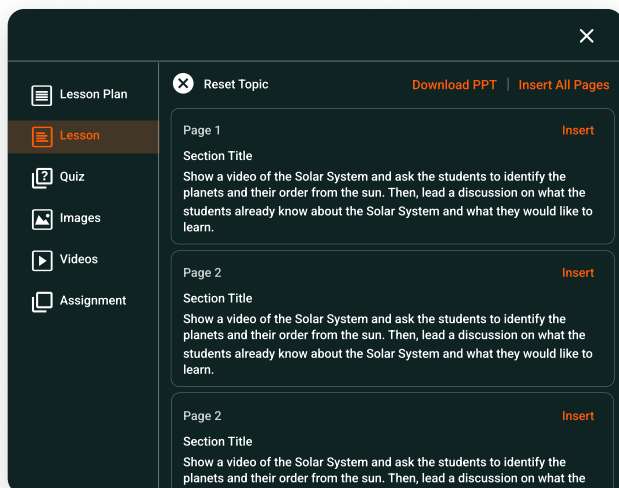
Lesson Plan
Lesson
Quiz
Images
Videos
Assignment

Reset Topic
Download PPT | Insert All Pages

Page 1
Insert
Section Title
Show a video of the Solar System and ask the students to identify the planets and their order from the sun. Then, lead a discussion on what the students already know about the Solar System and what they would like to learn.

Page 2
Insert
Section Title
Show a video of the Solar System and ask the students to identify the planets and their order from the sun. Then, lead a discussion on what the students already know about the Solar System and what they would like to learn.

Page 2
Insert
Section Title
Show a video of the Solar System and ask the students to identify the planets and their order from the sun. Then, lead a discussion on what the